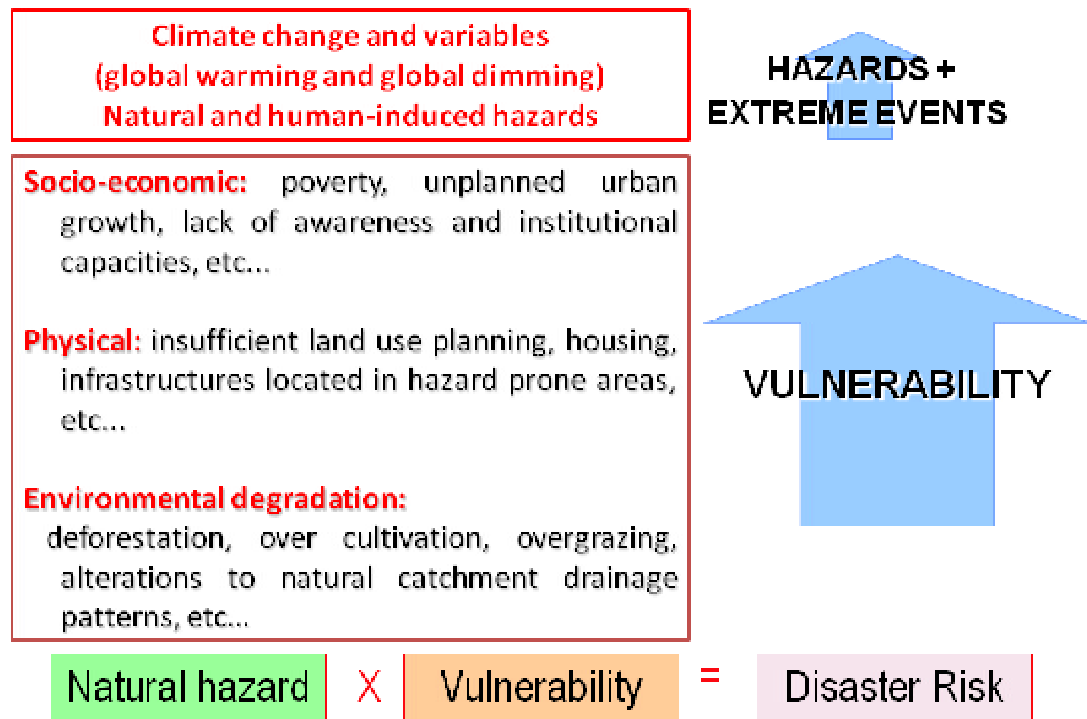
Climate change and variables
(global warming and global dimming)
Natural and human-induced hazards

HAZARDS +
EXTREME EVENTS

Socio-economic: poverty, unplanned urban growth, lack of awareness and institutional capacities, etc...

Physical: insufficient land use planning, housing, infrastructures located in hazard prone areas, etc...

Environmental degradation: deforestation, over cultivation, overgrazing, alterations to natural catchment drainage patterns, etc...

VULNERABILITY

Natural hazard X Vulnerability = Disaster Risk